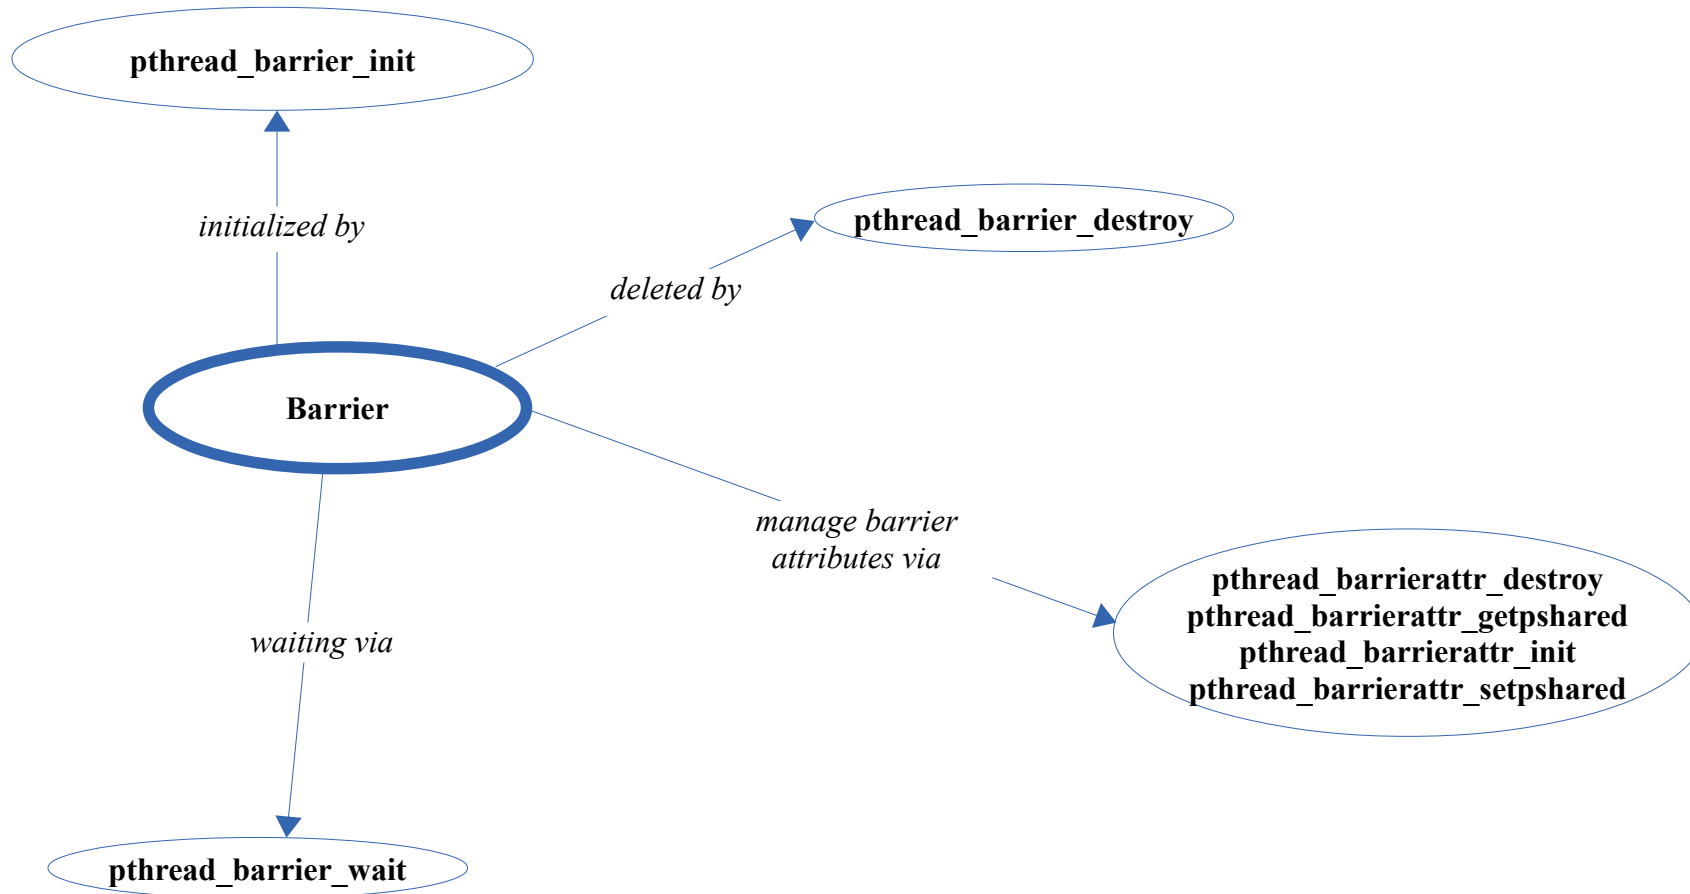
pthread_barrier_init

initialized by

pthread_barrier_destroy

deleted by

Barrier

manage barrier attributes via

pthread_barrierattr_destroy
pthread_barrierattr_getpshared
pthread_barrierattr_init
pthread_barrierattr_setpshared

waiting via

pthread_barrier_wait